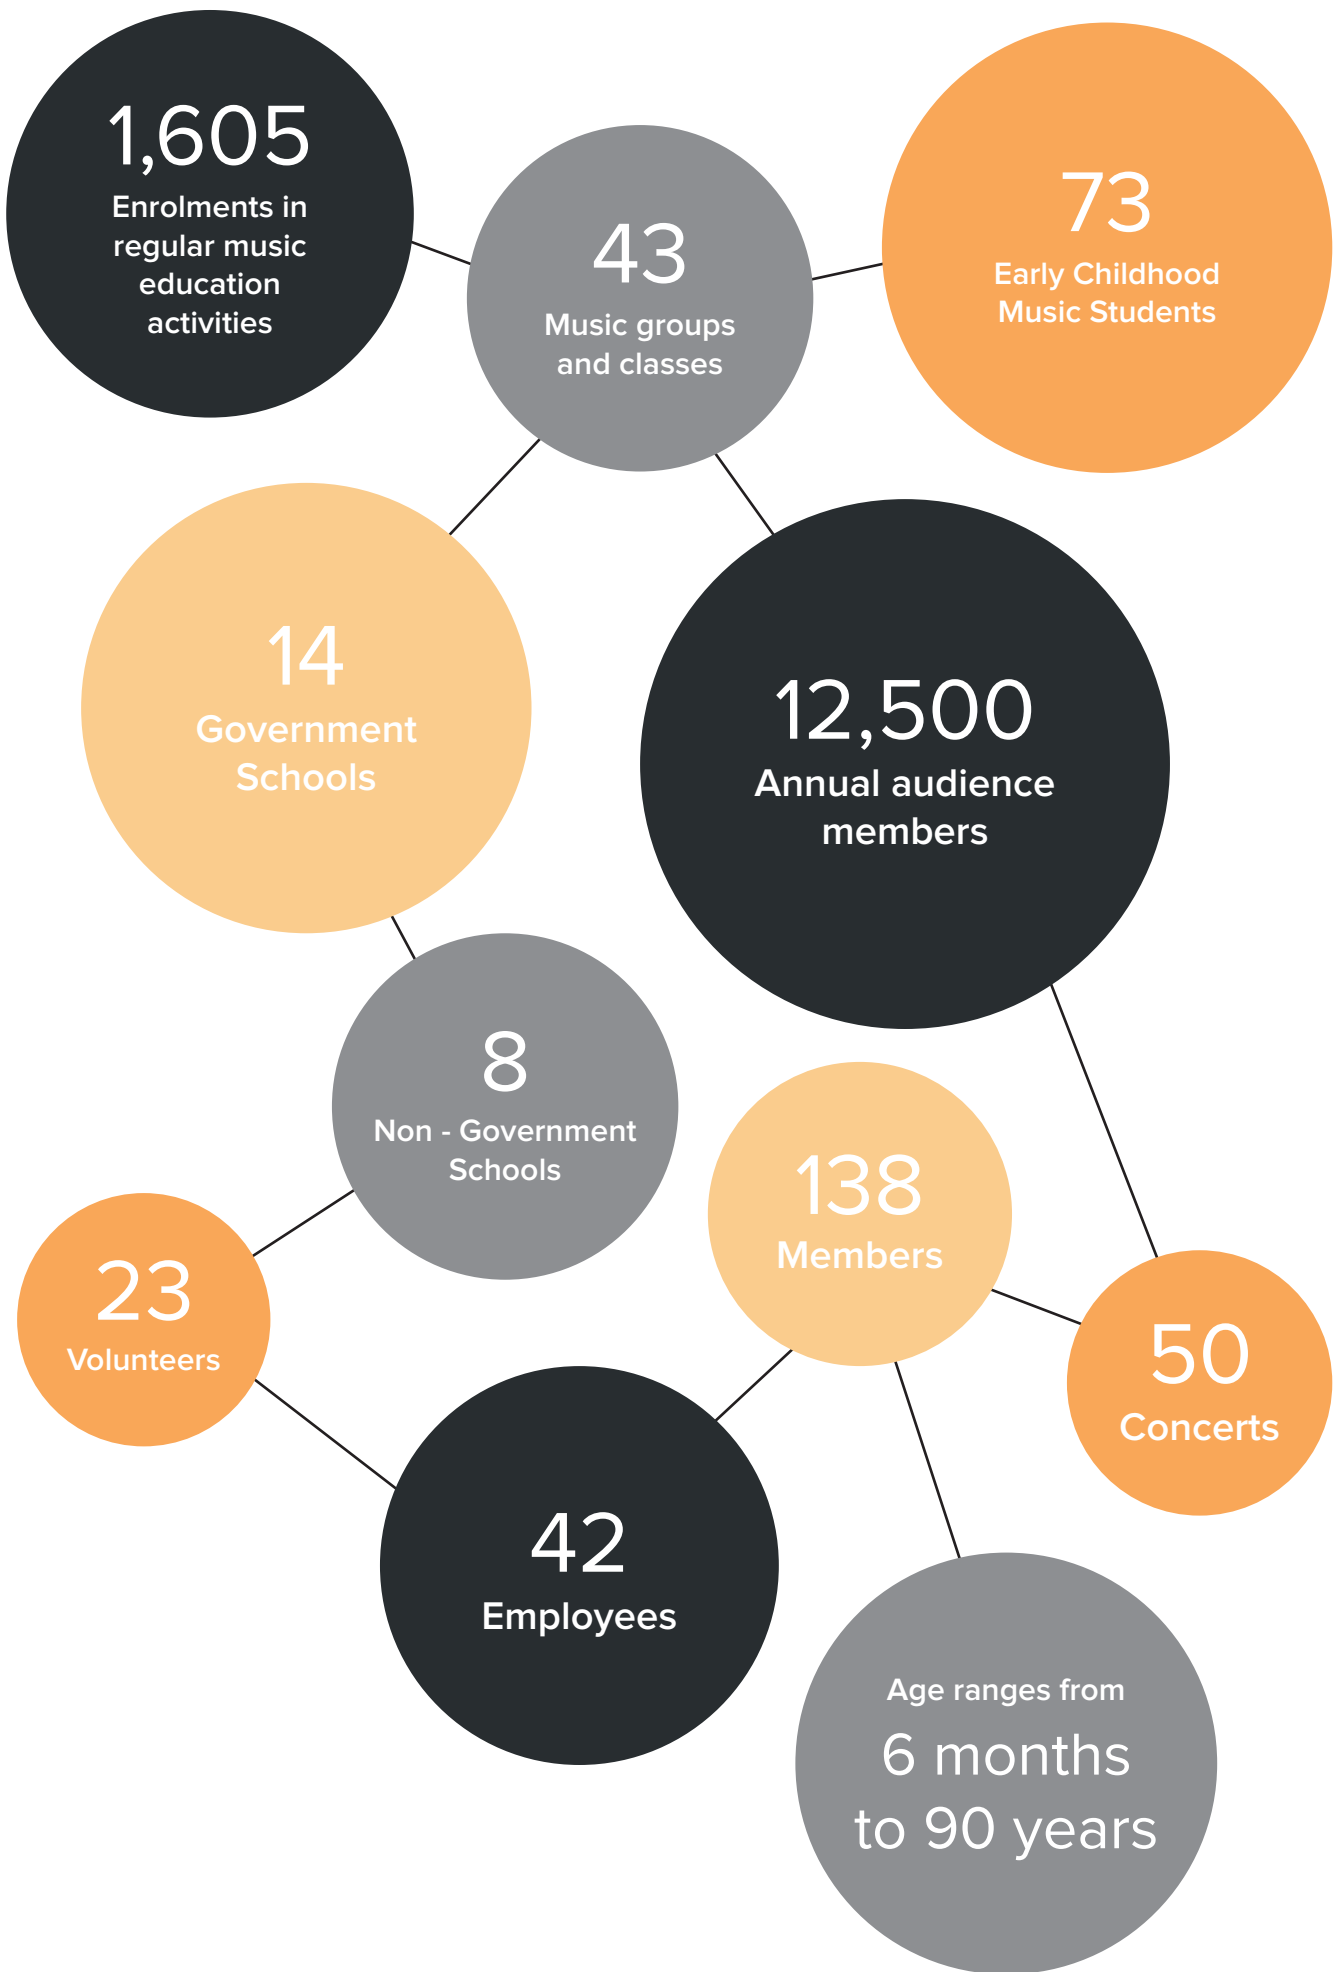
1,605
Enrolments in regular music education activities

43
Music groups and classes

73
Early Childhood Music Students

14
Government Schools

12,500
Annual audience members

8
Non - Government Schools

138
Members

23
Volunteers

50
Concerts

42
Employees

Age ranges from
6 months to 90 years